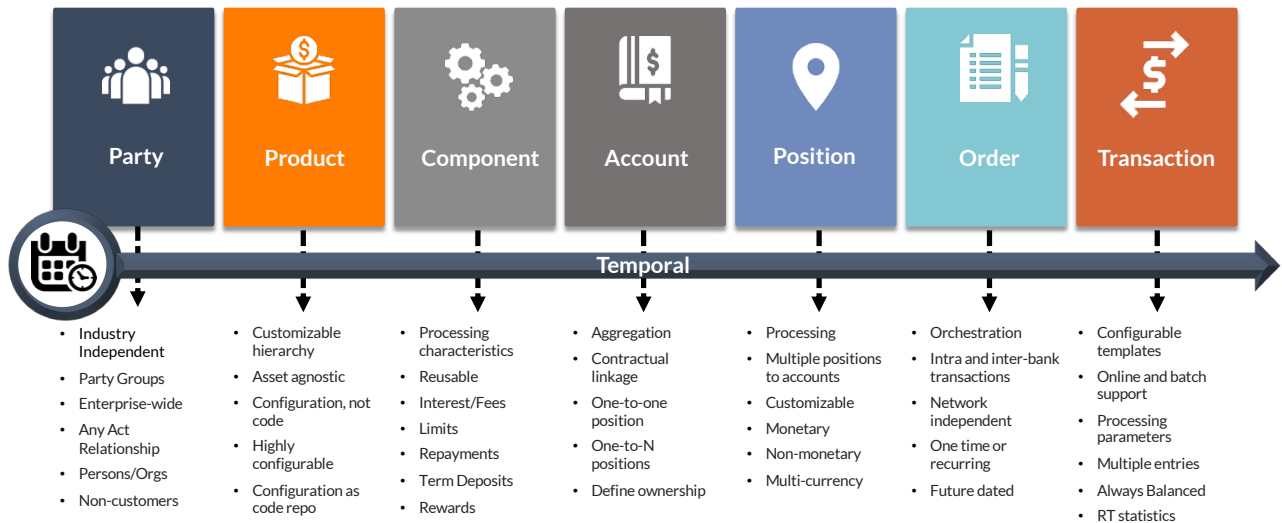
Party

Product

Component

Account

Position

Order

Transaction

Temporal

- Industry Independent
- Party Groups
- Enterprise-wide
- Any Act Relationship
- Persons/Orgs
- Non-customers

- Customizable hierarchy
- Asset agnostic
- Configuration, not code
- Highly configurable
- Configuration as code repo

- Processing characteristics
- Reusable
- Interest/Fees
- Limits
- Repayments
- Term Deposits
- Rewards

- Aggregation
- Contractual linkage
- One-to-one position
- One-to-N positions
- Define ownership

- Processing
- Multiple positions to accounts
- Customizable
- Monetary
- Non-monetary
- Multi-currency

- Orchestration
- Intra and inter-bank transactions
- Network independent
- One time or recurring
- Future dated

- Configurable templates
- Online and batch support
- Processing parameters
- Multiple entries
- Always Balanced
- RT statistics